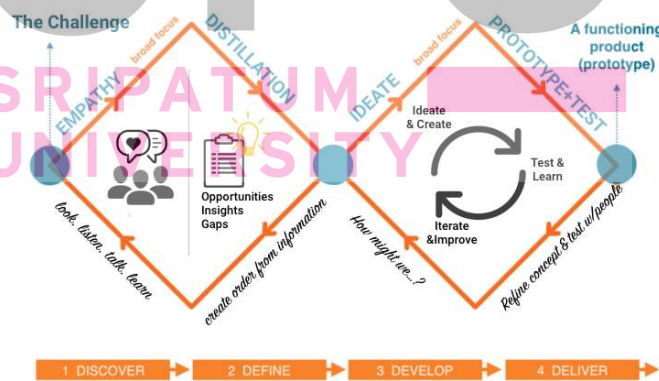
The Challenge

A functioning product (prototype)

SRIPATUM UNIVERSITY

broad focus

DISTILLATION

EMPATHY

IDEATE

broad focus

PROTOTYPE+TEST

Ideate & Create

Test & Learn

Iterate &Improve

Opportunities
Insights
Gaps

look. listen. talk. learn

create order from information

How might we...?

Refine concept & test w/people

1 DISCOVER

2 DEFINE

3 DEVELOP

4 DELIVER